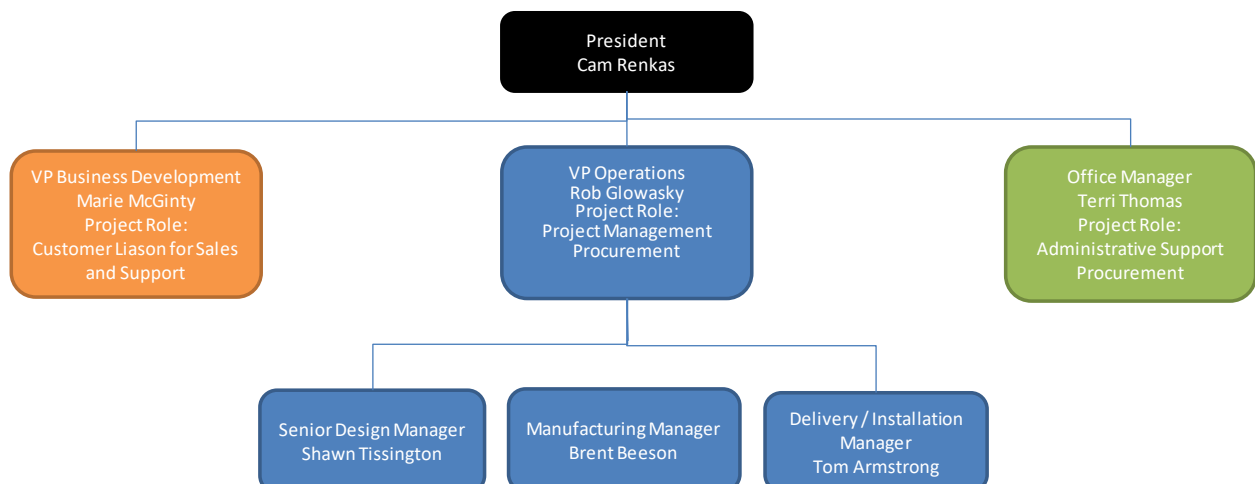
President
Cam Renkas

VP Business Development
Marie McGinty
Project Role:
Customer Liason for Sales and Support

VP Operations
Rob Glowasky
Project Role:
Project Management
Procurement

Office Manager
Terri Thomas
Project Role:
Administrative Support
Procurement

Senior Design Manager
Shawn Tissington

Manufacturing Manager
Brent Beeson

Delivery / Installation Manager
Tom Armstrong